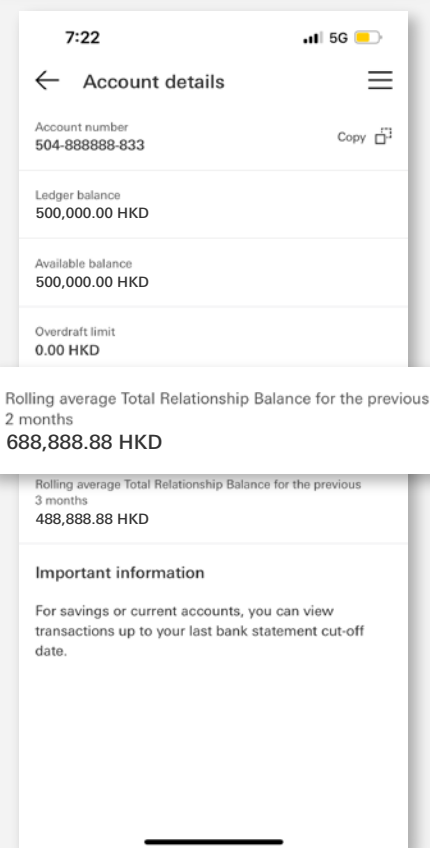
7:22

5G

Account details

Account number
504-888888-833

Copy

Ledger balance
500,000.00 HKD

Available balance
500,000.00 HKD

Overdraft limit
0.00 HKD

Rolling average Total Relationship Balance for the previous 2 months
688,888.88 HKD

Rolling average Total Relationship Balance for the previous 3 months
488,888.88 HKD

Important information

For savings or current accounts, you can view transactions up to your last bank statement cut-off date.